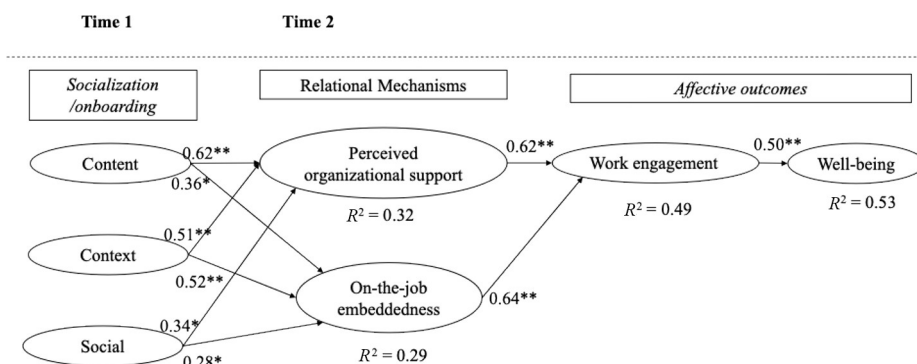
Time 1

Time 2

Socialization /onboarding

Relational Mechanisms

Affective outcomes

Content

0.62**

0.36*

Perceived organizational support

$R^2 = 0.32$

0.62**

Work engagement

$R^2 = 0.49$

0.50**

Well-being

$R^2 = 0.53$

Context

0.51**

0.52**

On-the-job embeddedness

0.64**

Social

0.34*

0.28*

$R^2 = 0.29$